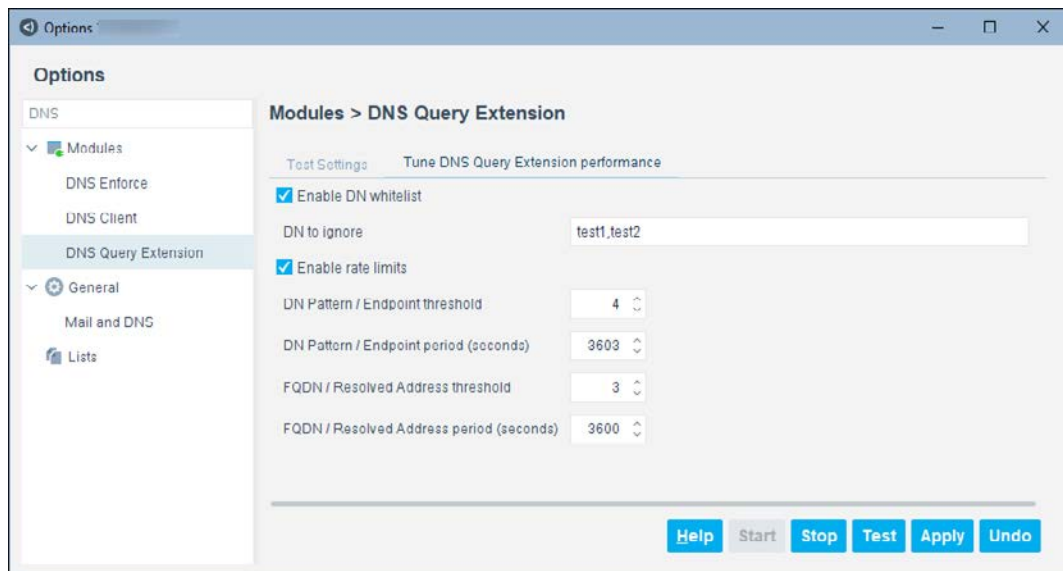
Options

Options

DNS

Modules

DNS Enforce

DNS Client

DNS Query Extension

General

Mail and DNS

Lists

Modules > DNS Query Extension

Test Settings

Tune DNS Query Extension performance

Enable DN whitelist

DN to ignore

test1,test2

Enable rate limits

DN Pattern / Endpoint threshold

4

DN Pattern / Endpoint period (seconds)

3603

FQDN / Resolved Address threshold

3

FQDN / Resolved Address period (seconds)

3600

Help Start Stop Test Apply Undo